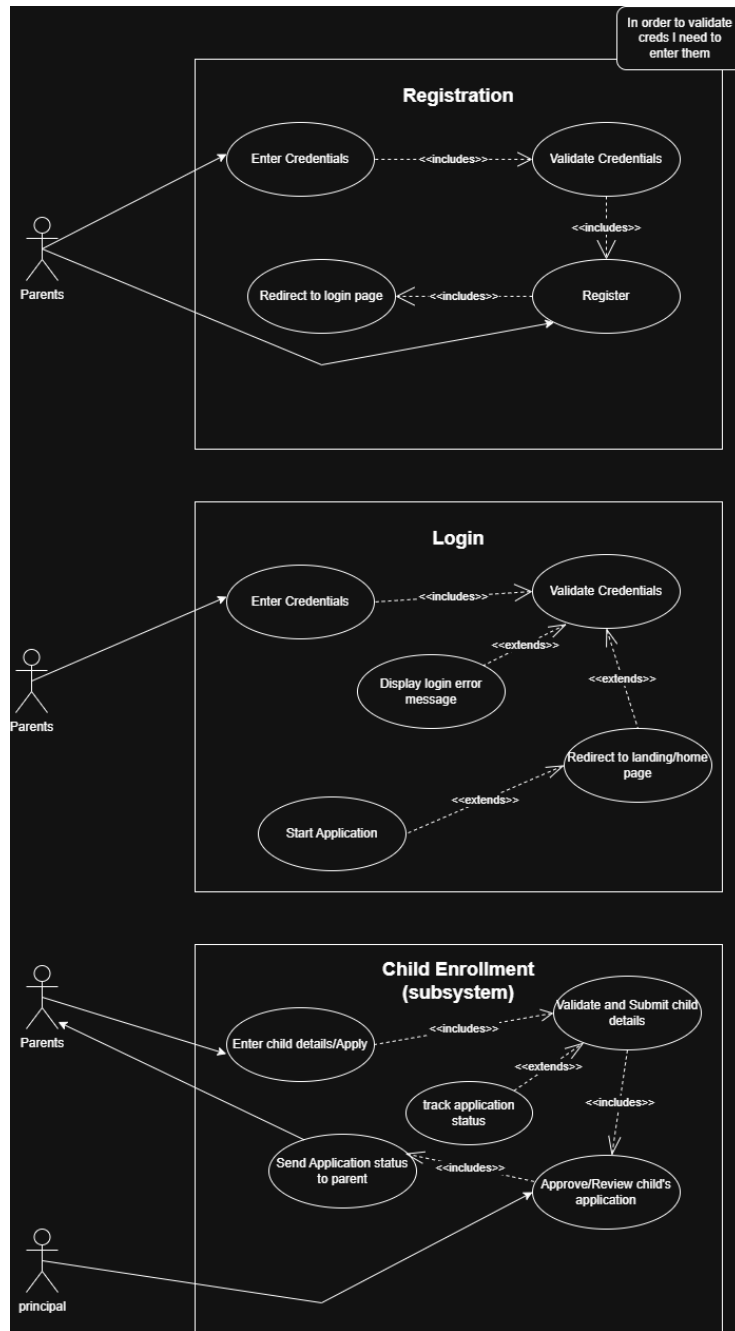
In order to validate creds I need to enter them

Registration

Parents

Enter Credentials

<<includes>>

Validate Credentials

<<includes>>

Redirect to login page

<<includes>>

Register

Login

Parents

Enter Credentials

<<includes>>

Validate Credentials

<<extends>>

Display login error message

<<extends>>

Redirect to landing/home page

Start Application

<<extends>>

Child Enrollment (subsystem)

Parents

Enter child details/Apply

<<includes>>

Validate and Submit child details

<<extends>>

track application status

<<includes>>

Send Application status to parent

<<includes>>

Approve/Review child's application

principal